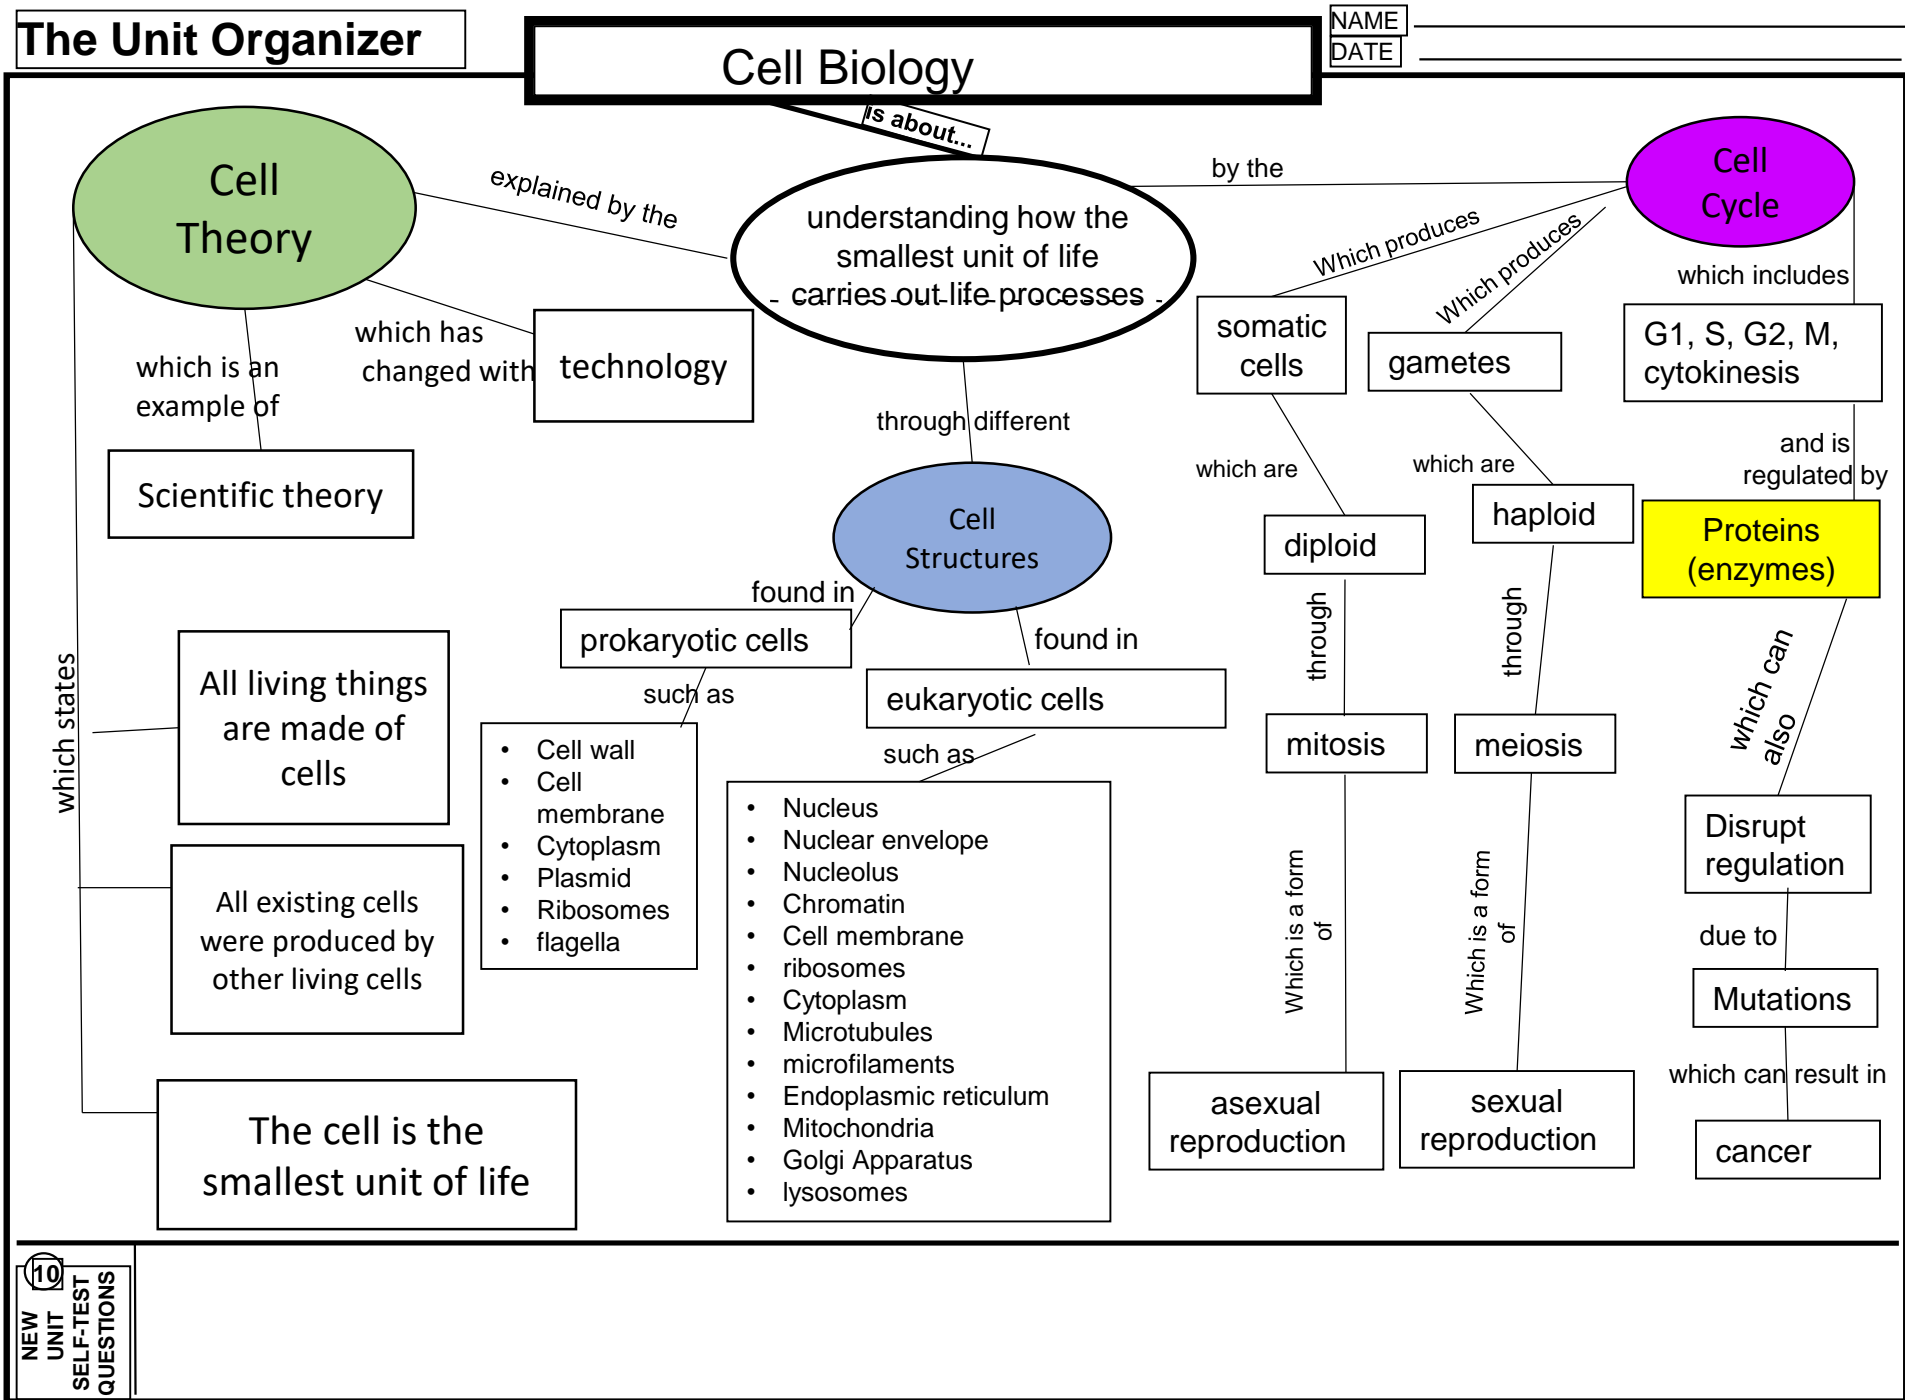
The Unit Organizer

Cell Biology

NAME

DATE

is about...

understanding how the smallest unit of life carries out life processes

Cell Theory

explained by the

which is an example of

Scientific theory

which has changed with

technology

which states

All living things are made of cells

All existing cells were produced by other living cells

The cell is the smallest unit of life

through different

Cell Structures

found in

prokaryotic cells

such as

- Cell wall
- Cell membrane
- Cytoplasm
- Plasmid
- Ribosomes
- flagella

found in

eukaryotic cells

such as

- Nucleus
- Nuclear envelope
- Nucleolus
- Chromatin
- Cell membrane
- ribosomes
- Cytoplasm
- Microtubules
- microfilaments
- Endoplasmic reticulum
- Mitochondria
- Golgi Apparatus
- lysosomes

by the

Cell Cycle

Which produces

somatic cells

which are

diploid

through

mitosis

Which is a form of

asexual reproduction

Which produces

gametes

which are

haploid

through

meiosis

Which is a form of

sexual reproduction

which includes

G1, S, G2, M, cytokinesis

and is regulated by

Proteins (enzymes)

which can also

Disrupt regulation

due to

Mutations

which can result in

cancer

10

NEW UNIT SELF-TEST QUESTIONS